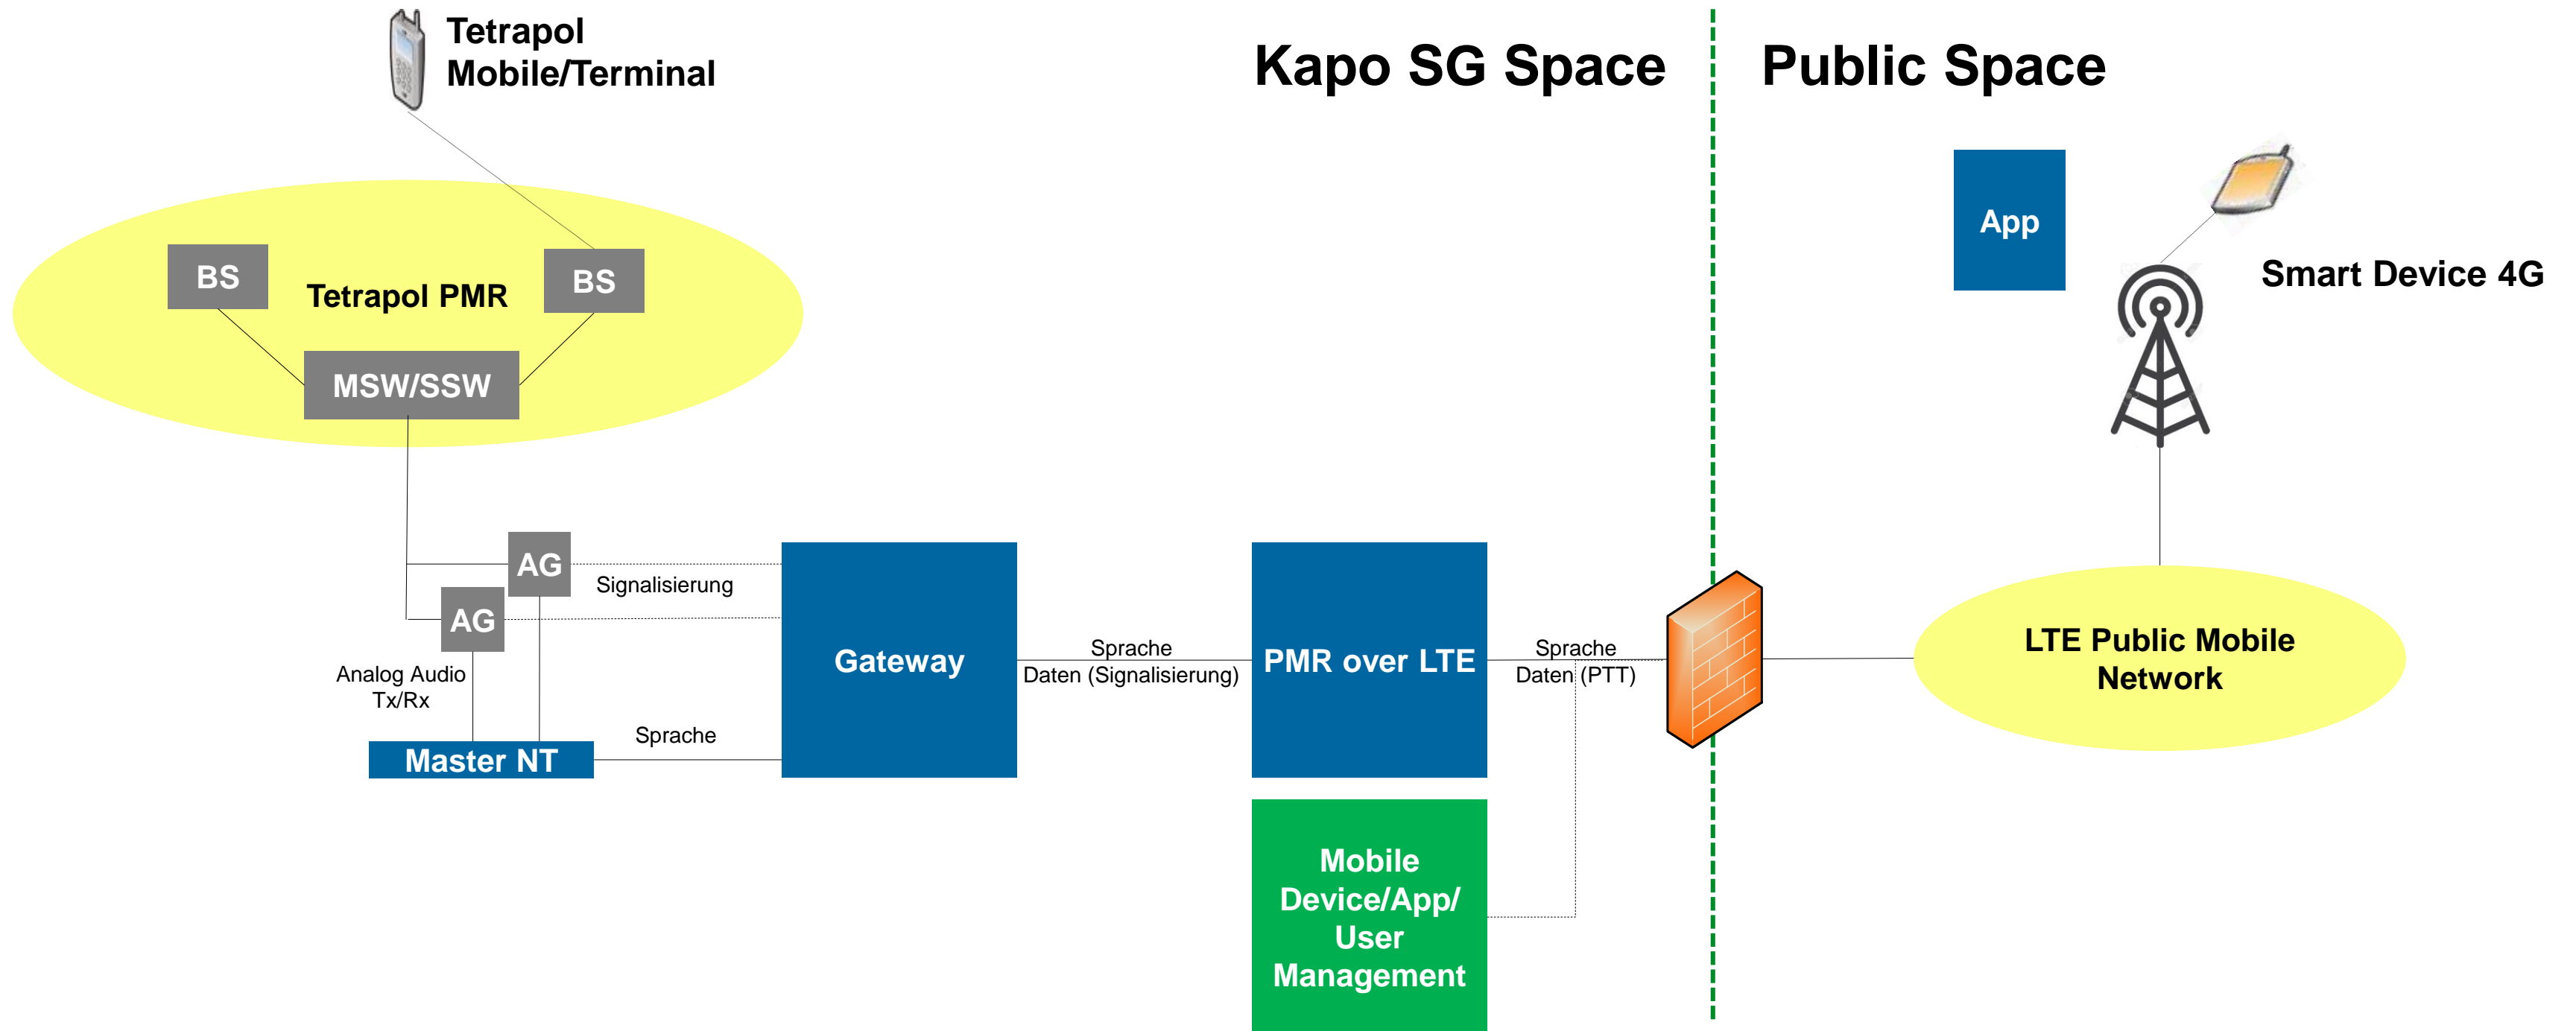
Tetrapol Mobile/Terminal

Kapo SG Space

Public Space

BS

Tetrapol PMR

BS

MSW/SSW

App

Smart Device 4G

AG

Signalisierung

AG

Analog Audio Tx/Rx

Master NT

Sprache

Gateway

Sprache

Daten (Signalisierung)

PMR over LTE

Sprache

Daten (PTT)

LTE Public Mobile Network

Mobile Device/App/ User Management